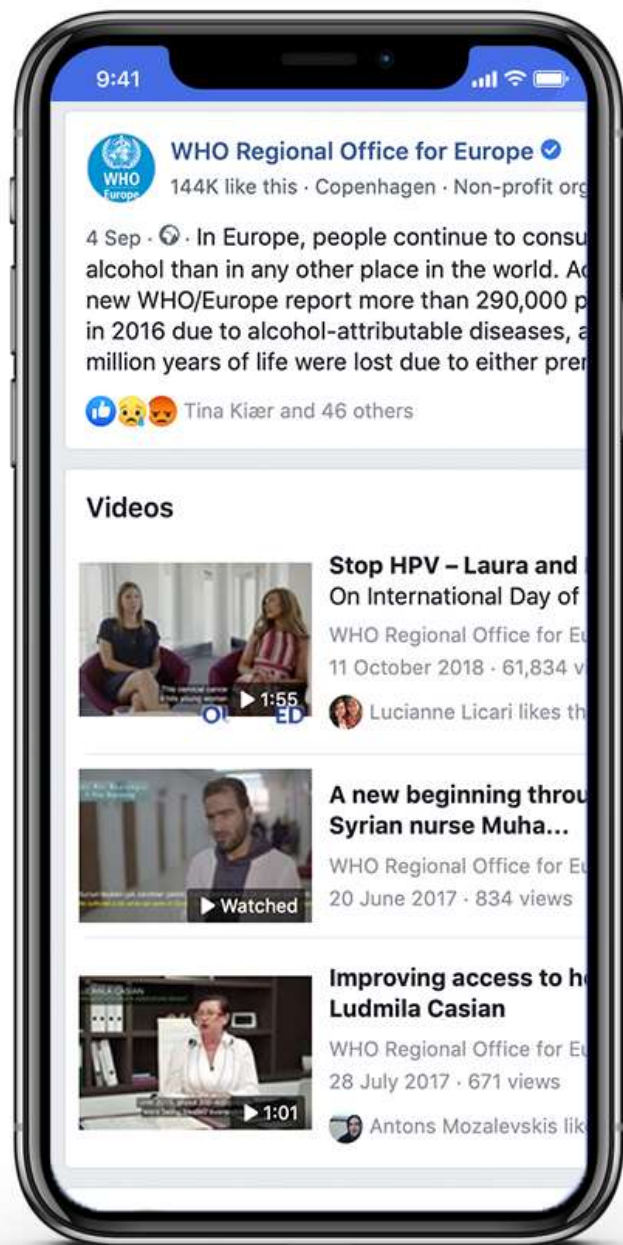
9:41

WHO Europe

WHO Regional Office for Europe
144K like this · Copenhagen · Non-profit org

4 Sep · · In Europe, people continue to consu alcohol than in any other place in the world. Ac new WHO/Europe report more than 290,000 p in 2016 due to alcohol-attributable diseases, a million years of life were lost due to either prer

Tina Kiær and 46 others

Videos

Stop HPV – Laura and
On International Day of
WHO Regional Office for Eu
11 October 2018 · 61,834 v
Lucianne Licari likes th

1:55

A new beginning throu
Syrian nurse Muha...
WHO Regional Office for Eu
20 June 2017 · 834 views

Watched

Improving access to h
Ludmila Casian
WHO Regional Office for Eu
28 July 2017 · 671 views
Antons Mozalevskis lik

1:01